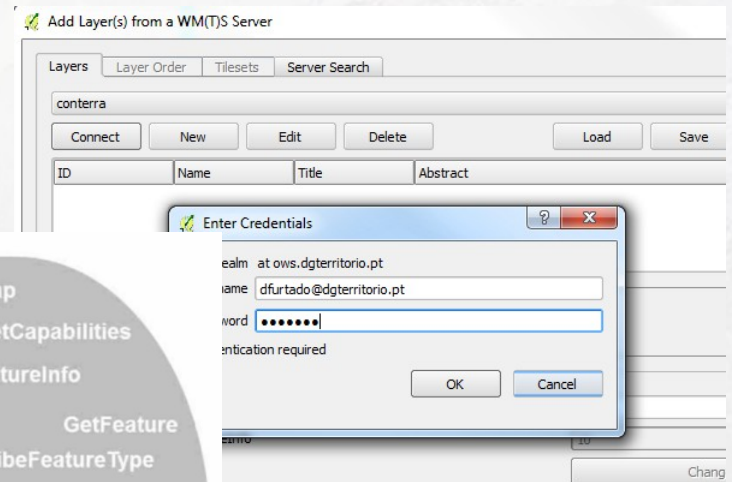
Add Layer(s) from a WM(T)S Server

Layers | Layer Order | Tilesets | Server Search

conterra

Connect | New | Edit | Delete | Load | Save

| ID | Name | Title | Abstract |
|---|---|---|---|

Enter Credentials

?

x

ealm at ows.dgterritorio.pt

name dfurtado@dgterritorio.pt

word •••••••

entication required

OK

Cancel

ap

etCapabilities

tureInfo

GetFeature

ibeFeatureType

10

Chang